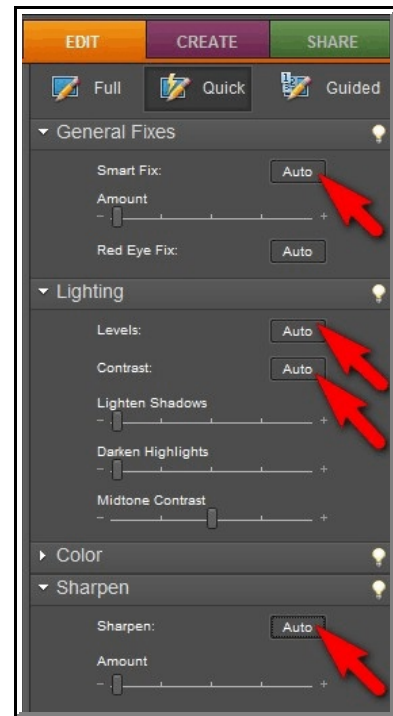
EDIT CREATE SHARE

Full Quick Guided

General Fixes

Smart Fix: Auto

Amount

− +

Red Eye Fix: Auto

Lighting

Levels: Auto

Contrast: Auto

Lighten Shadows

− +

Darken Highlights

− +

Midtone Contrast

− +

Color

Sharpen

Sharpen: Auto

Amount

− +